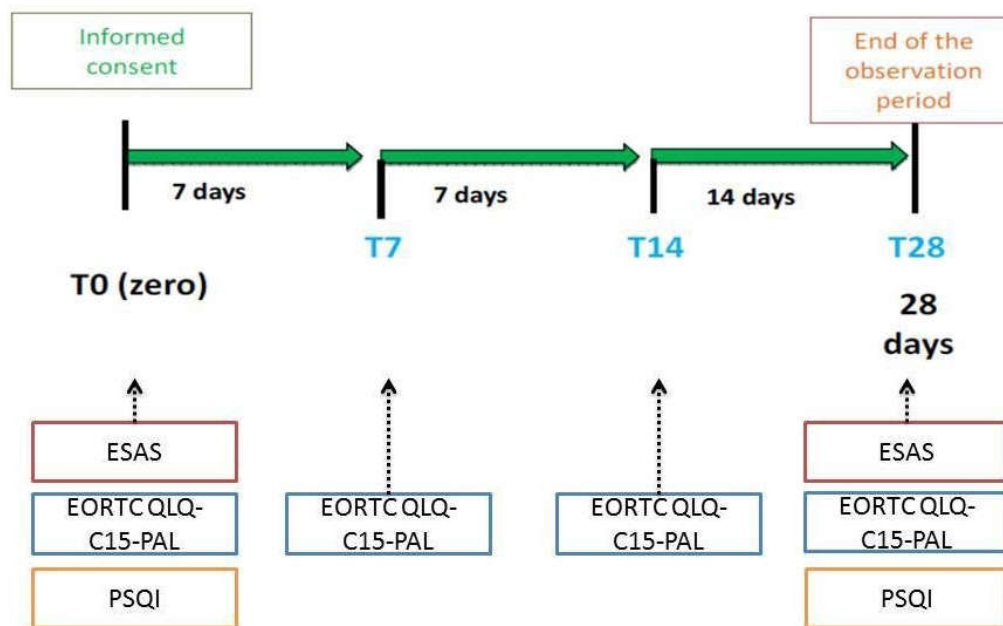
Informed consent

End of the observation period

7 days

7 days

14 days

T7

T14

T28

T0 (zero)

28 days

ESAS

EORTC QLQ-C15-PAL

PSQI

EORTC QLQ-C15-PAL

EORTC QLQ-C15-PAL

ESAS

EORTC QLQ-C15-PAL

PSQI